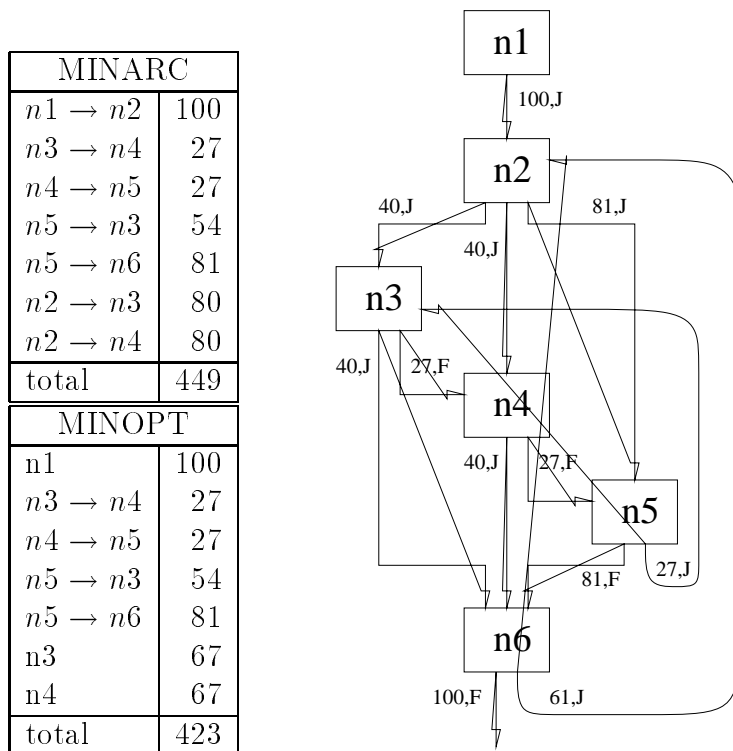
| MINARC | |
|---|---|
| $n1 \rightarrow n2$ | 100 |
| $n3 \rightarrow n4$ | 27 |
| $n4 \rightarrow n5$ | 27 |
| $n5 \rightarrow n3$ | 54 |
| $n5 \rightarrow n6$ | 81 |
| $n2 \rightarrow n3$ | 80 |
| $n2 \rightarrow n4$ | 80 |
| total | 449 |

| MINOPT | |
|---|---|
| n1 | 100 |
| $n3 \rightarrow n4$ | 27 |
| $n4 \rightarrow n5$ | 27 |
| $n5 \rightarrow n3$ | 54 |
| $n5 \rightarrow n6$ | 81 |
| n3 | 67 |
| n4 | 67 |
| total | 423 |

n1
100,J
n2
40,J
81,J
40,J
n3
40,J
27,F
n4
40,J
27,F
n5
27,J
81,F
n6
100,F
61,J